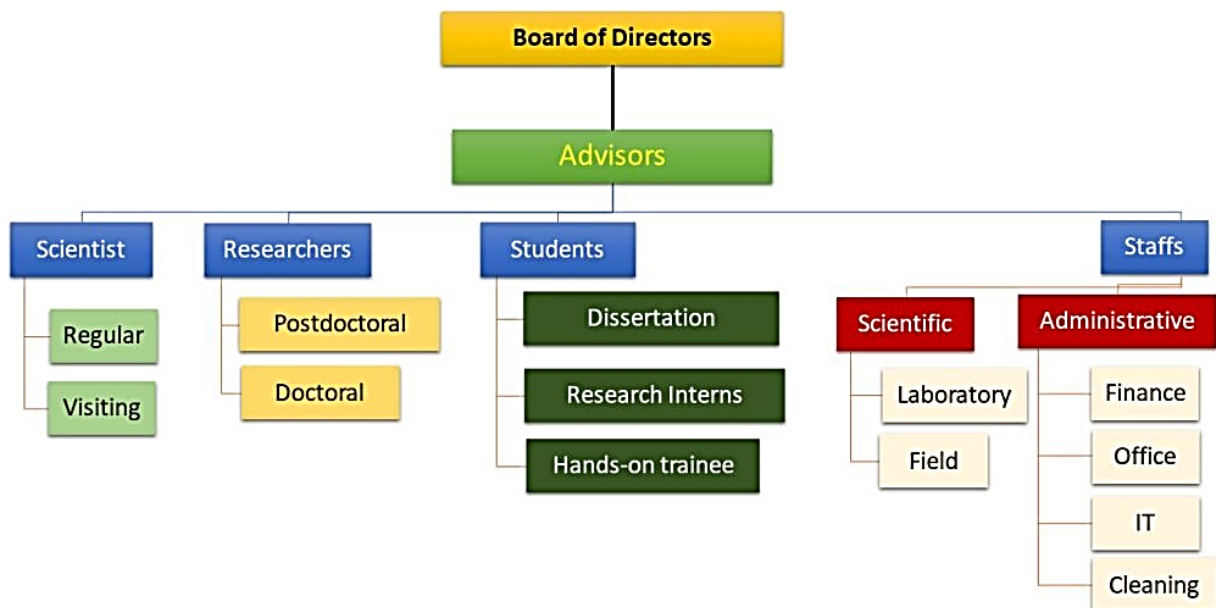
Board of Directors

Advisors

Scientist

Regular

Visiting

Researchers

Postdoctoral

Doctoral

Students

Dissertation

Research Interns

Hands-on trainee

Staffs

Scientific

Laboratory

Field

Administrative

Finance

Office

IT

Cleaning